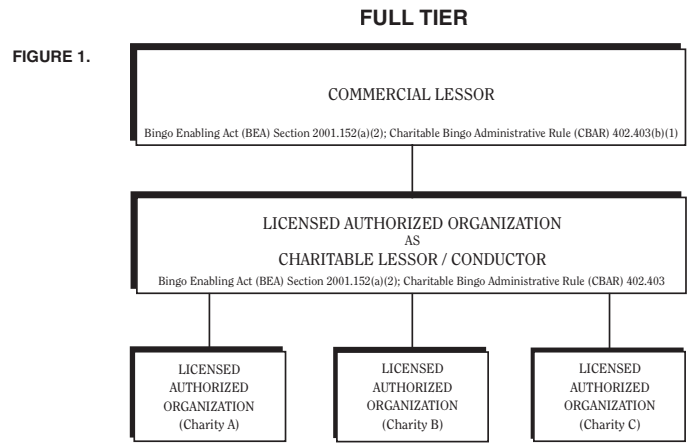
FULL TIER

FIGURE 1.

COMMERCIAL LESSOR

Bingo Enabling Act (BEA) Section 2001.152(a)(2); Charitable Bingo Administrative Rule (CBAR) 402.403(b)(1)

LICENSED AUTHORIZED ORGANIZATION
AS
CHARITABLE LESSOR / CONDUCTOR

Bingo Enabling Act (BEA) Section 2001.152(a)(2); Charitable Bingo Administrative Rule (CBAR) 402.403

LICENSED AUTHORIZED ORGANIZATION (Charity A)

LICENSED AUTHORIZED ORGANIZATION (Charity B)

LICENSED AUTHORIZED ORGANIZATION (Charity C)